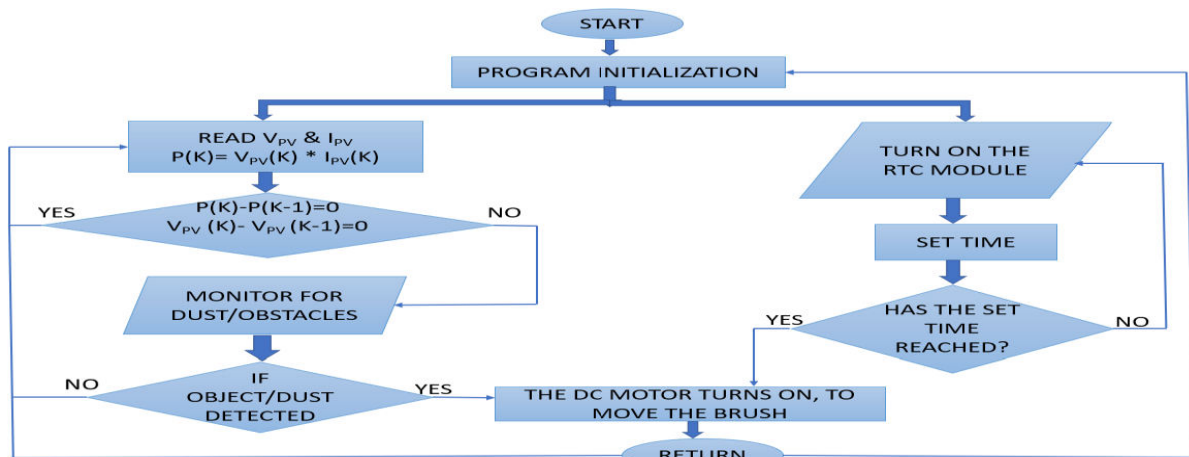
START

PROGRAM INITIALIZATION

READ $V_{PV}$ & $I_{PV}$
$P(K)= V_{PV}(K) * I_{PV}(K)$

YES

$P(K)-P(K-1)=0$
$V_{PV}(K)- V_{PV}(K-1)=0$

NO

MONITOR FOR DUST/OBSTACLES

NO

IF OBJECT/DUST DETECTED

YES

TURN ON THE RTC MODULE

SET TIME

YES

HAS THE SET TIME REACHED?

NO

THE DC MOTOR TURNS ON, TO MOVE THE BRUSH

RETURN